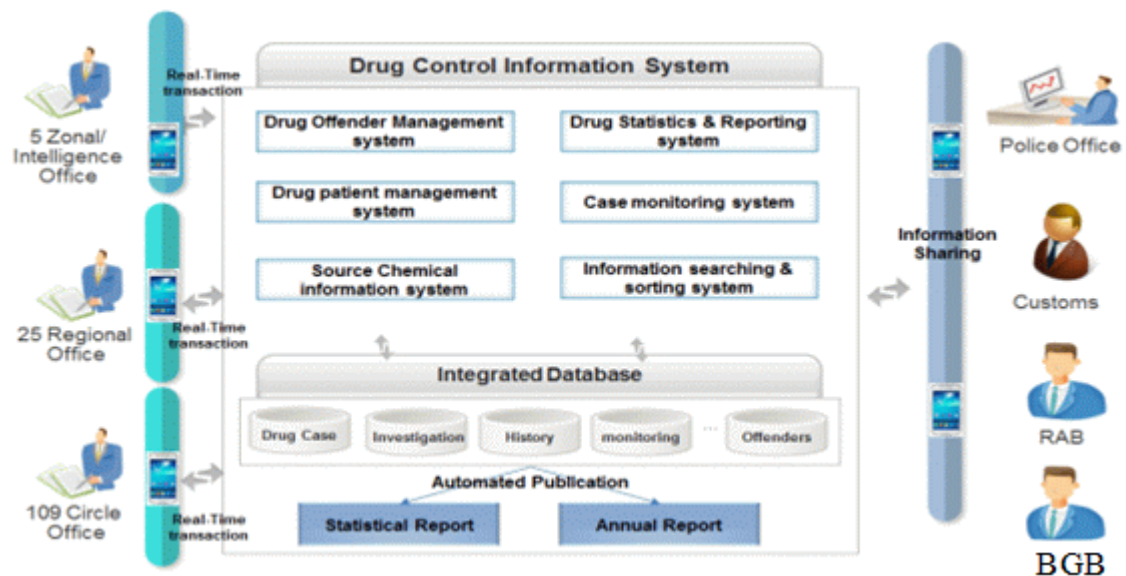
Drug Control Information System

5 Zonal/ Intelligence Office

Real-Time transaction

25 Regional Office

Real-Time transaction

109 Circle Office

Real-Time transaction

Drug Offender Management system

Drug Statistics & Reporting system

Drug patient management system

Case monitoring system

Source Chemical information system

Information searching & sorting system

Integrated Database

Drug Case

Investigation

History

monitoring

...

Offenders

Automated Publication

Statistical Report

Annual Report

Information Sharing

Police Office

Customs

RAB

BGB